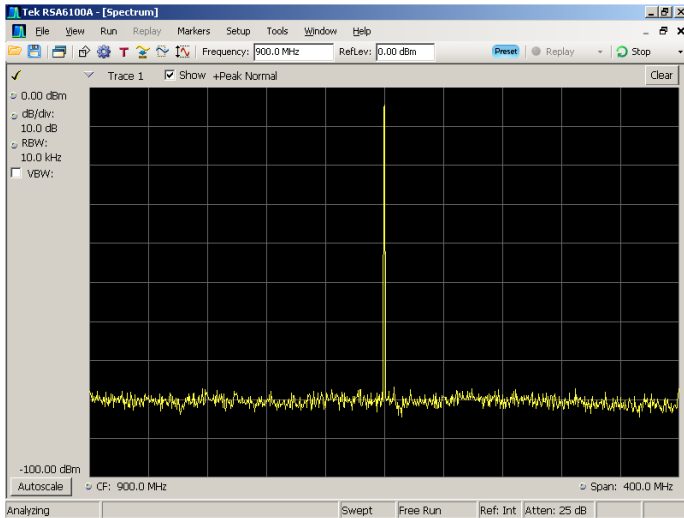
Tek RSA6100A - [Spectrum]

File View Run Replay Markers Setup Tools Window Help

Frequency: 900.0 MHz RefLev: 0.00 dBm Preset Replay Stop

Trace 1 Show +Peak Normal Clear

0.00 dBm
dB/div:
10.0 dB
RBW:
10.0 kHz
VBW:

-100.00 dBm

Autoscale CF: 900.0 MHz Span: 400.0 MHz

Analyzing Swept Free Run Ref: Int Atten: 25 dB